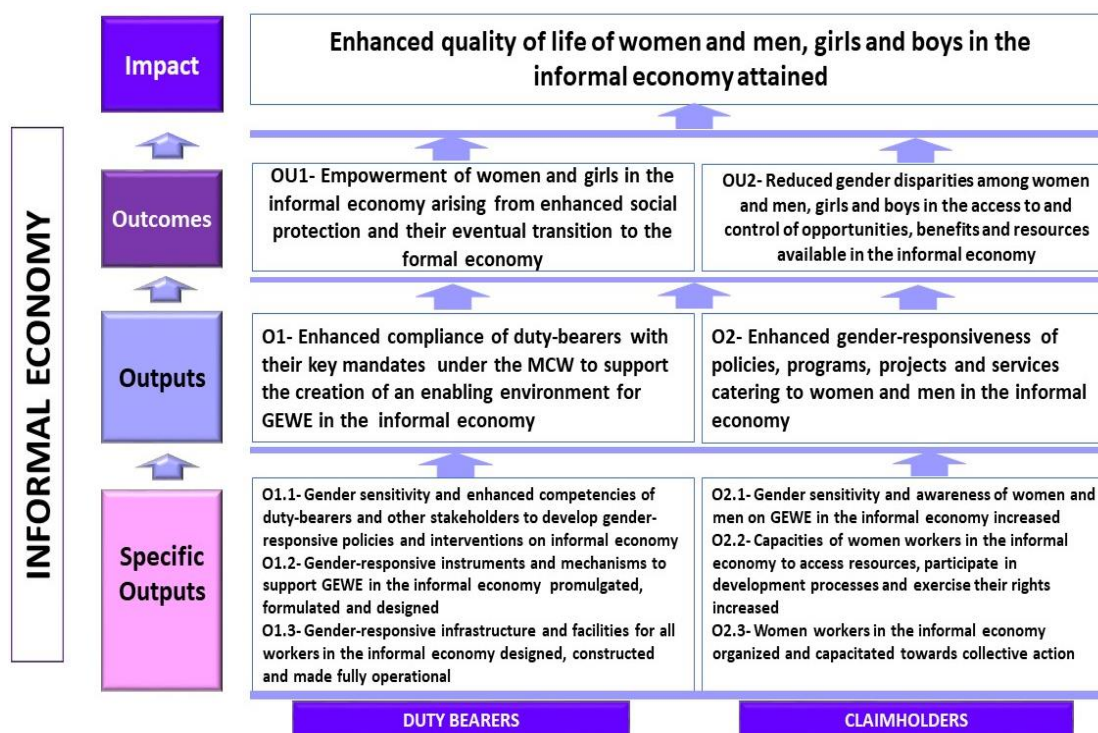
INFORMAL ECONOMY

Impact

Enhanced quality of life of women and men, girls and boys in the informal economy attained

Outcomes

OU1- Empowerment of women and girls in the informal economy arising from enhanced social protection and their eventual transition to the formal economy

OU2- Reduced gender disparities among women and men, girls and boys in the access to and control of opportunities, benefits and resources available in the informal economy

Outputs

O1- Enhanced compliance of duty-bearers with their key mandates under the MCW to support the creation of an enabling environment for GEWE in the informal economy

O2- Enhanced gender-responsiveness of policies, programs, projects and services catering to women and men in the informal economy

Specific Outputs

O1.1- Gender sensitivity and enhanced competencies of duty-bearers and other stakeholders to develop gender-responsive policies and interventions on informal economy
O1.2- Gender-responsive instruments and mechanisms to support GEWE in the informal economy promulgated, formulated and designed
O1.3- Gender-responsive infrastructure and facilities for all workers in the informal economy designed, constructed and made fully operational

O2.1- Gender sensitivity and awareness of women and men on GEWE in the informal economy increased
O2.2- Capacities of women workers in the informal economy to access resources, participate in development processes and exercise their rights increased
O2.3- Women workers in the informal economy organized and capacitated towards collective action

DUTY BEARERS

CLAIMHOLDERS